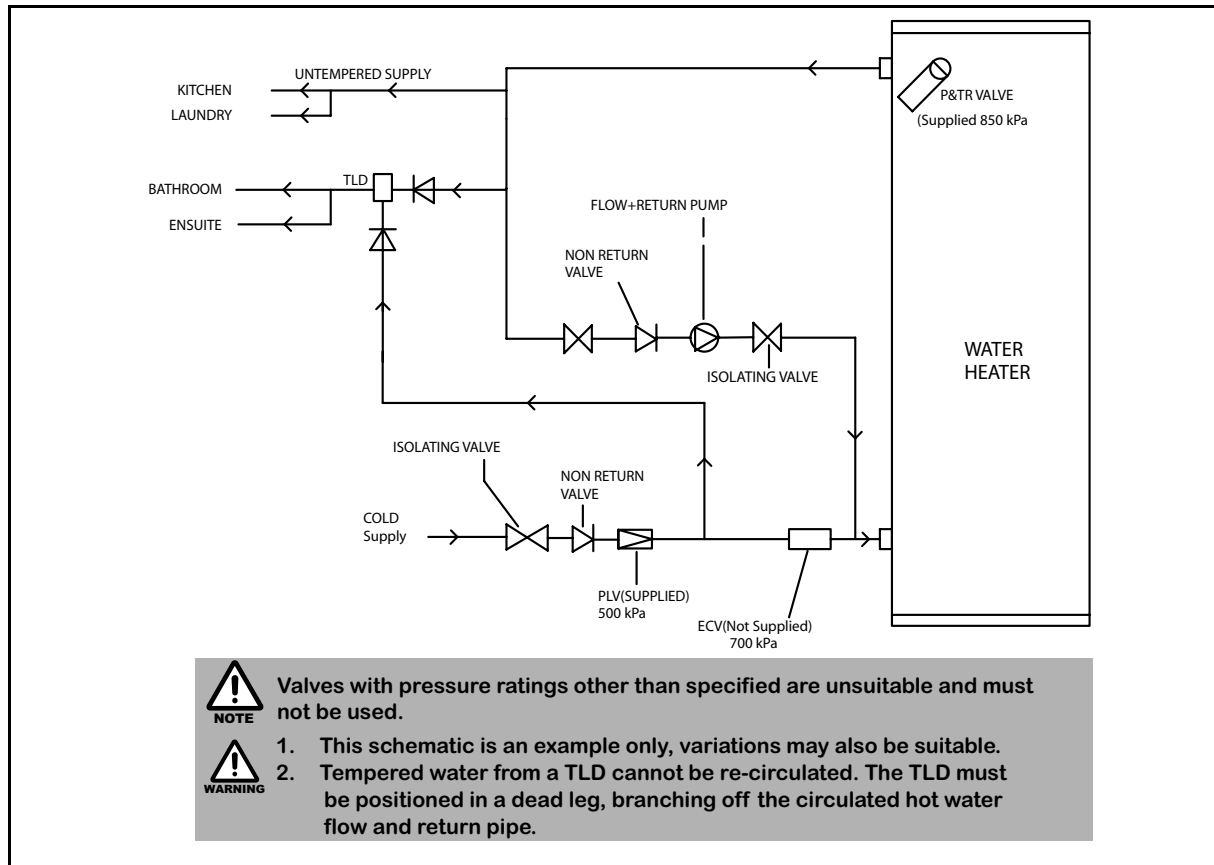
UNTEMPERED SUPPLY

KITCHEN

LAUNDRY

P&TR VALVE
(Supplied 850 kPa

BATHROOM

TLD

ENSUITE

FLOW+RETURN PUMP

NON RETURN VALVE

ISOLATING VALVE

WATER HEATER

ISOLATING VALVE

NON RETURN VALVE

COLD Supply

PLV(SUPPLIED) 500 kPa

ECV(Not Supplied) 700 kPa

NOTE

Valves with pressure ratings other than specified are unsuitable and must not be used.

WARNING

1. This schematic is an example only, variations may also be suitable.
2. Tempered water from a TLD cannot be re-circulated. The TLD must be positioned in a dead leg, branching off the circulated hot water flow and return pipe.